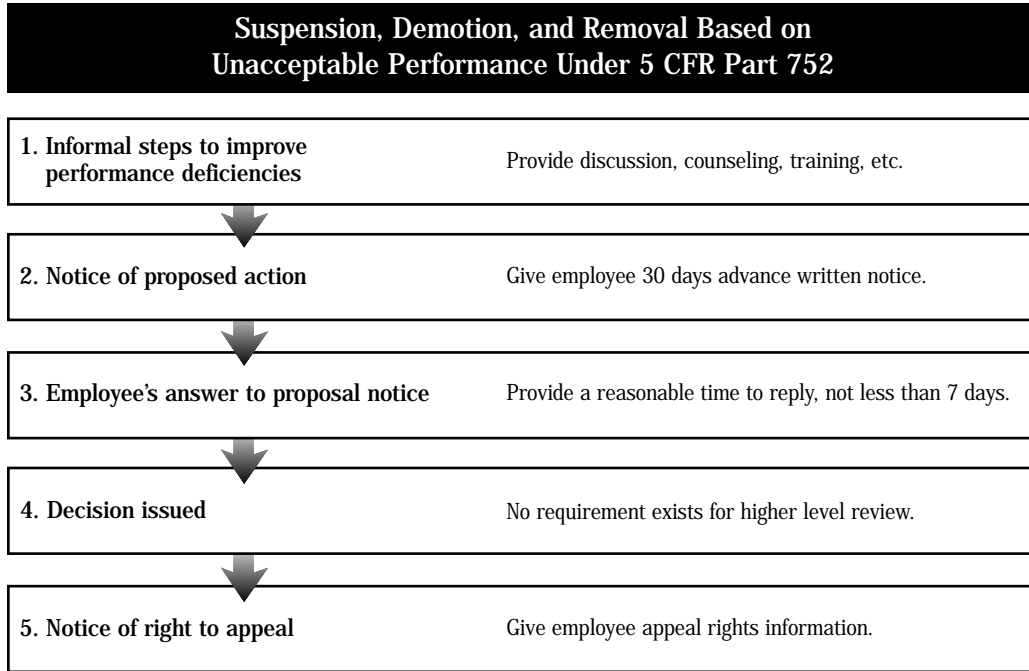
Suspension, Demotion, and Removal Based on Unacceptable Performance Under 5 CFR Part 752

1. Informal steps to improve performance deficiencies

Provide discussion, counseling, training, etc.

2. Notice of proposed action

Give employee 30 days advance written notice.

3. Employee's answer to proposal notice

Provide a reasonable time to reply, not less than 7 days.

4. Decision issued

No requirement exists for higher level review.

5. Notice of right to appeal

Give employee appeal rights information.